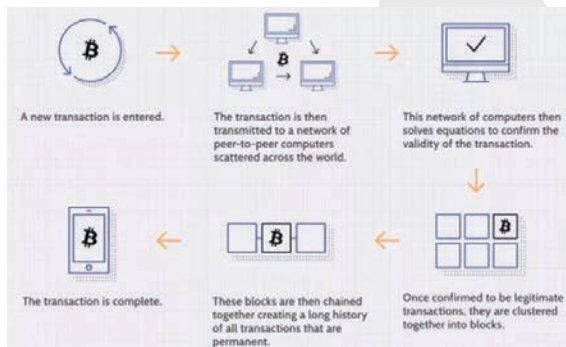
A new transaction is entered.

The transaction is then transmitted to a network of peer-to-peer computers scattered across the world.

This network of computers then solves equations to confirm the validity of the transaction.

Once confirmed to be legitimate transactions, they are clustered together into blocks.

These blocks are then chained together creating a long history of all transactions that are permanent.

The transaction is complete.